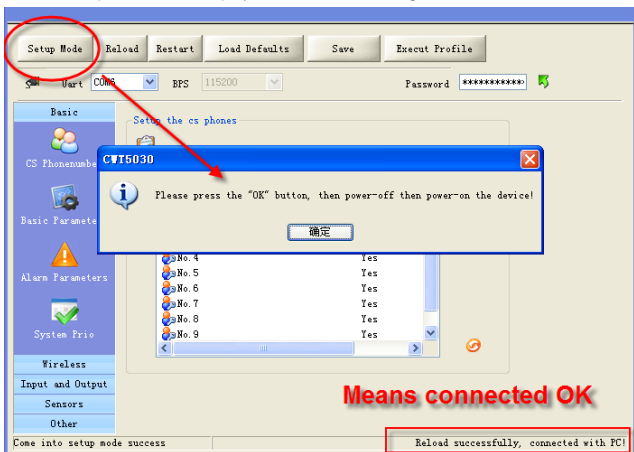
Setup Mode | Reload | Restart | Load Defaults | Save | Execut Profile

Uart COM6 BPS 115200 Password ***********

Basic

CS Phonenumbe

Basic Paramete

Alarm Parameters

System Prio

Wireless

Input and Output

Sensors

Other

Setup the cs phones

CWT5030

Please press the "OK" button, then power-off then power-on the device!

确定

| | |
|---|---|
| No.4 | Yes |
| No.5 | Yes |
| No.6 | Yes |
| No.7 | Yes |
| No.8 | Yes |
| No.9 | Yes |

Means connected OK

Come into setup mode success

Reload successfully, connected with PC!